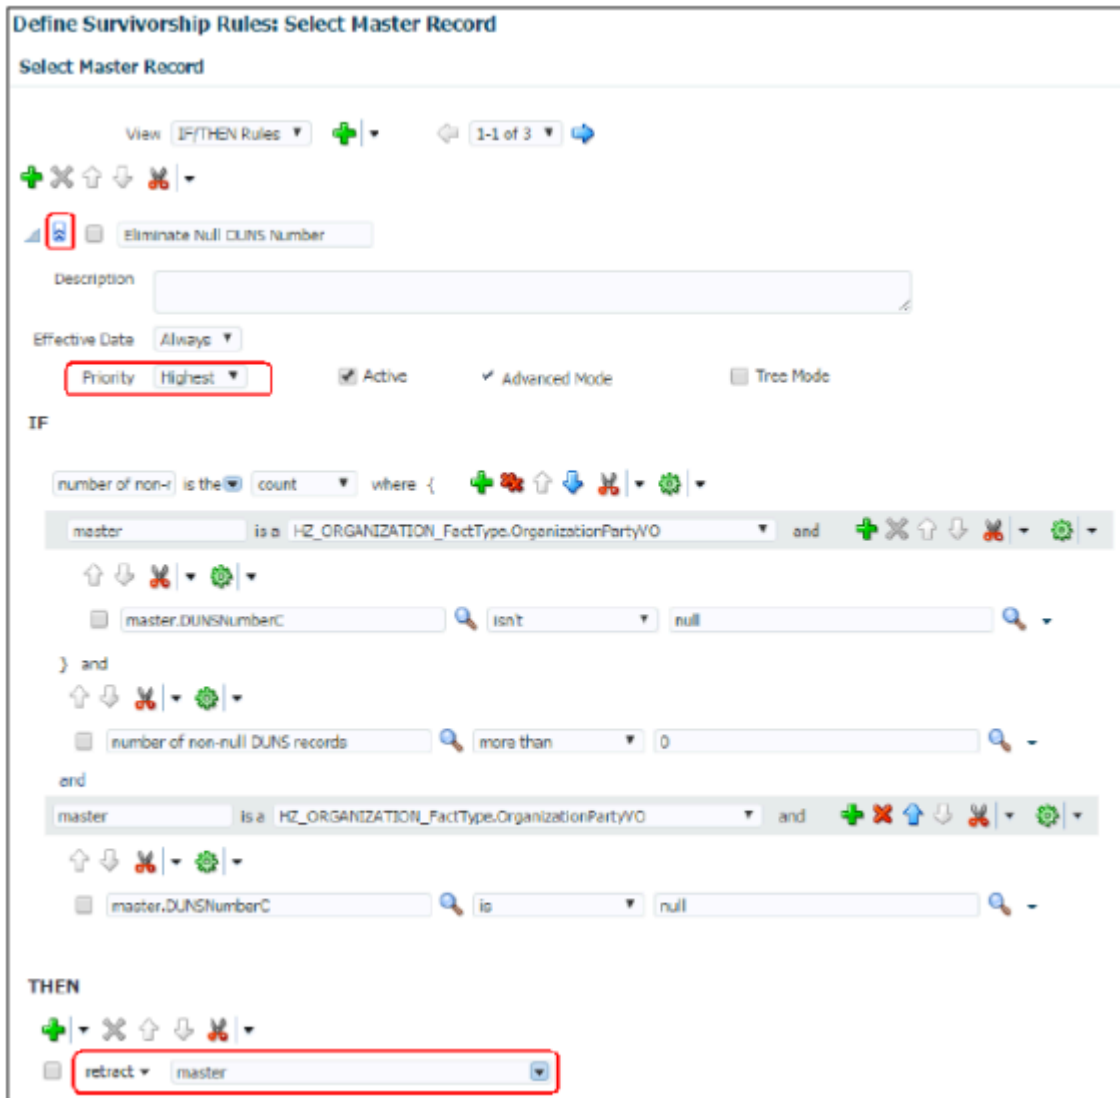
Define Survivorship Rules: Select Master Record

Select Master Record

View IF/THEN Rules

1-1 of 3

Eliminate Null DUNS Number

Description

Effective Date Always

Priority Highest

Active

Advanced Mode

Tree Mode

IF

number of non-r is the count where {

master is a HZ_ORGANIZATION_FactType.OrganizationPartyVO and

master.DUNSNumberC isn't null

} and

number of non-null DUNS records more than 0

and

master is a HZ_ORGANIZATION_FactType.OrganizationPartyVO and

master.DUNSNumberC is null

THEN

retract master